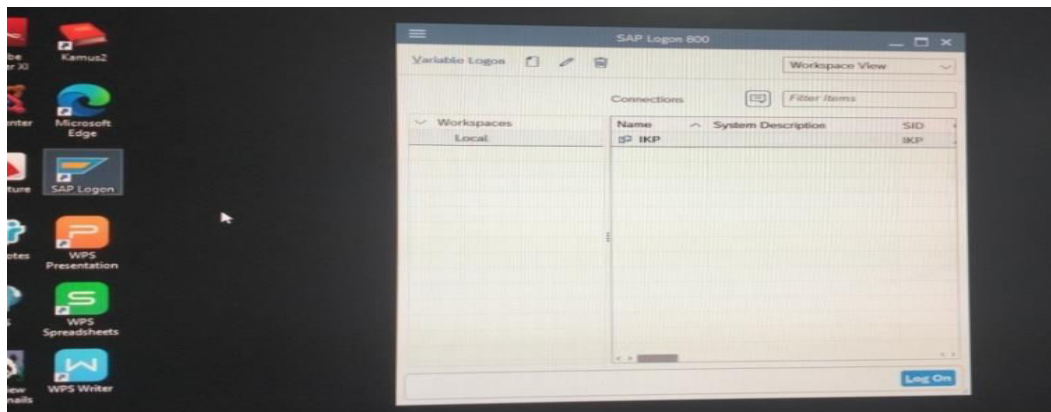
be
er XI

Kamus2

nter

Microsoft Edge

ture

SAP Logon

otes

WPS Presentation

WPS Spreadsheets

iew
nails

WPS Writer

SAP Logon 800

Variable Logon

Workspace View

Connections

Filter Items

Workspaces

Local

| Name | System Description | SID |
|---|---|---|
| IKP | | IKP |

Log On